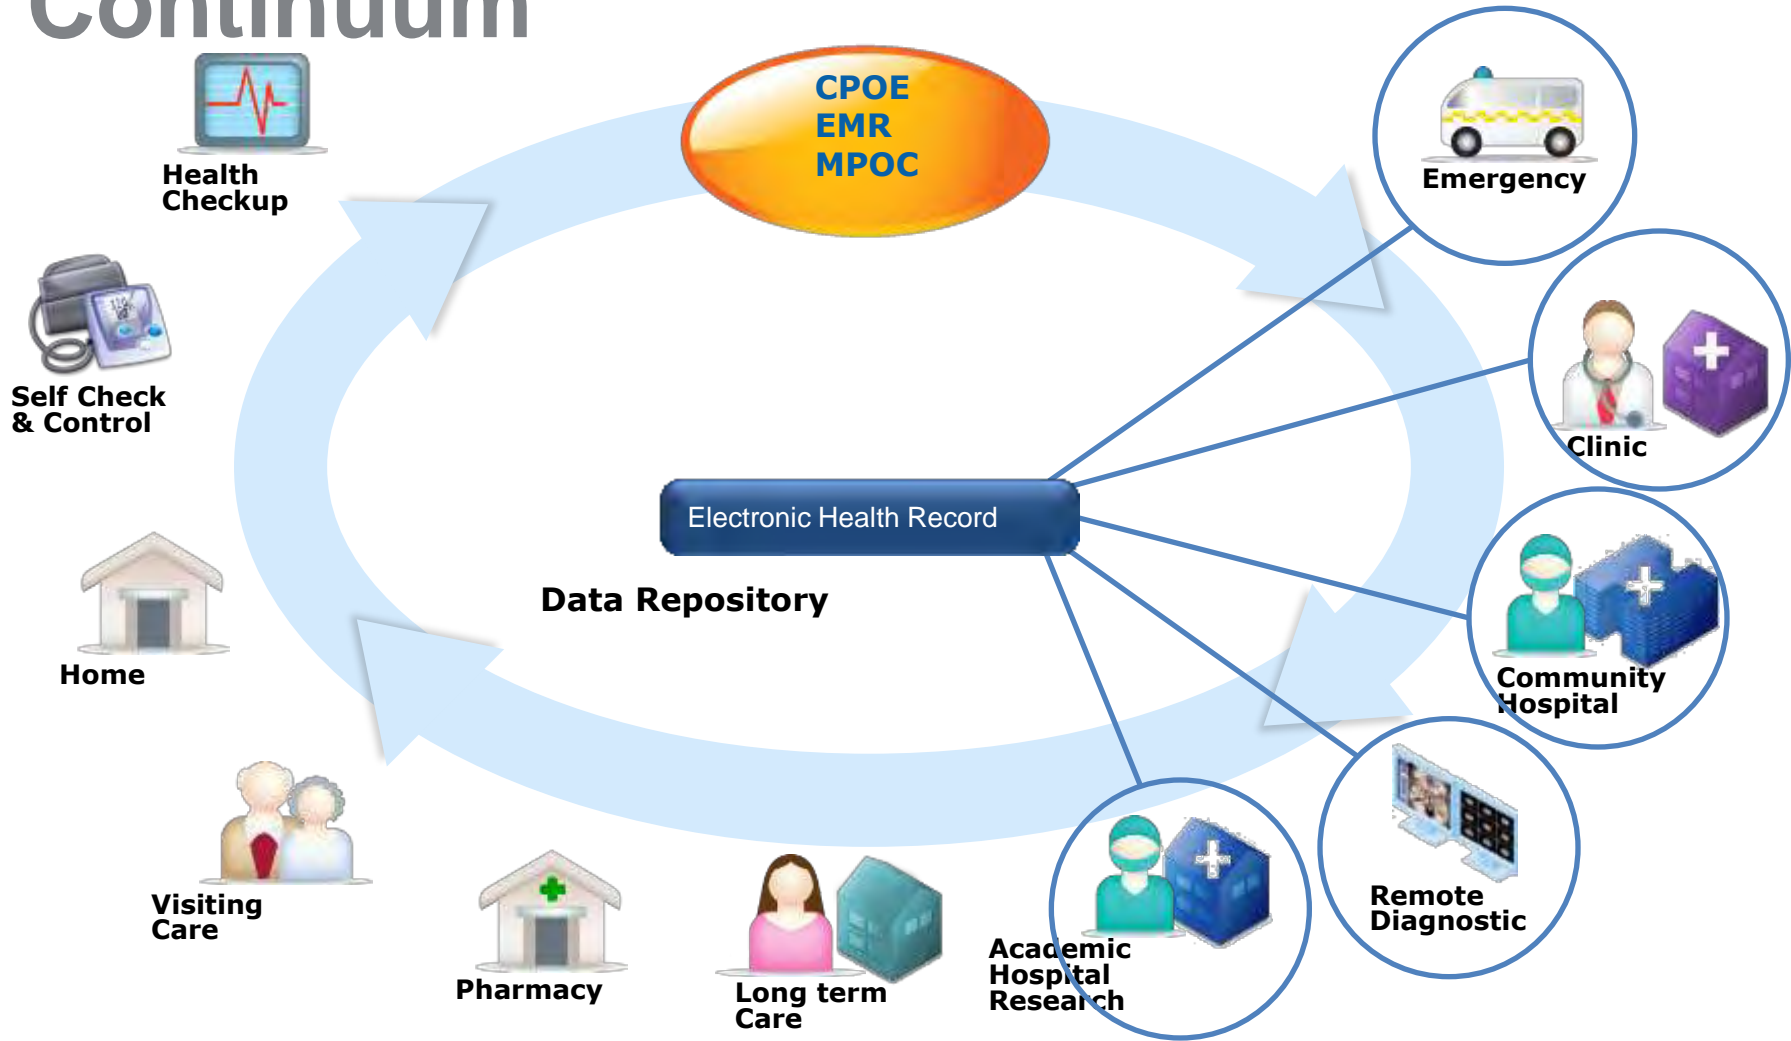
Continuum

CPOE
EMR
MPOC

Health Checkup

Self Check & Control

Home

Visiting Care

Pharmacy

Long term Care

Academic Hospital Research

Remote Diagnostic

Community Hospital

Clinic

Emergency

Electronic Health Record

Data Repository